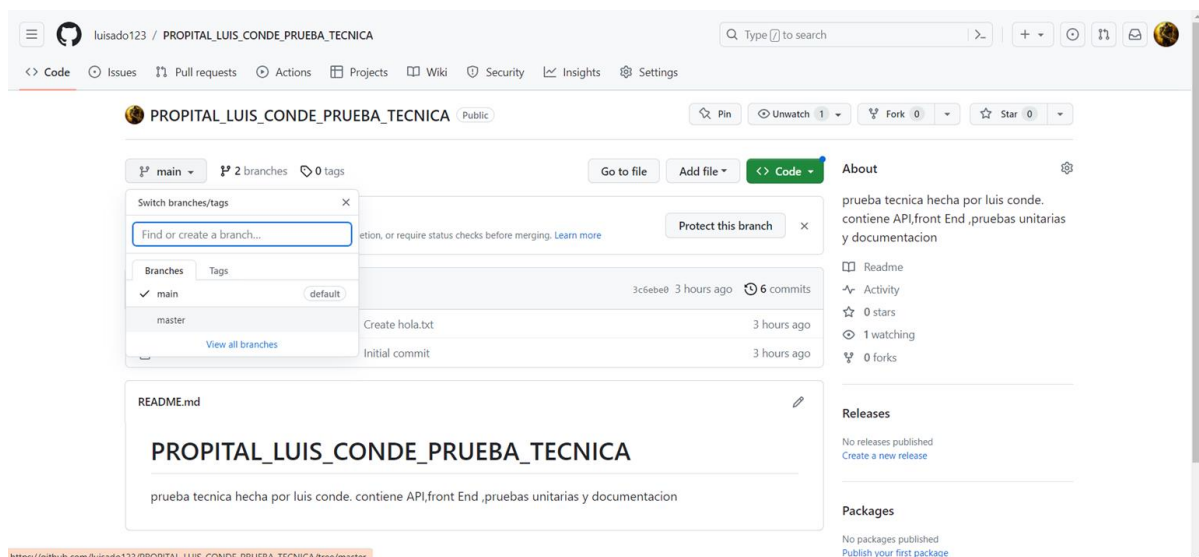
luisado123 / PROPITAL_LUIS_CONDE_PRUEBA_TECNICA

Type / to search

Code Issues Pull requests Actions Projects Wiki Security Insights Settings

PROPITAL_LUIS_CONDE_PRUEBA_TECNICA Public

Pin Unwatch 1 Fork 0 Star 0

main 2 branches 0 tags

Go to file Add file Code

Switch branches/tags

Find or create a branch...

Branches Tags

main default

master

View all branches

etion, or require status checks before merging. Learn more

Protect this branch

3c6ebe0 3 hours ago 6 commits

Create hola.txt 3 hours ago

Initial commit 3 hours ago

README.md

PROPITAL_LUIS_CONDE_PRUEBA_TECNICA

prueba tecnica hecha por luis conde. contiene API,front End ,pruebas unitarias y documentacion

About

prueba tecnica hecha por luis conde. contiene API,front End ,pruebas unitarias y documentacion

Readme

Activity

0 stars

1 watching

0 forks

Releases

No releases published
Create a new release

Packages

No packages published
Publish your first package

https://github.com/luisado123/PROPITAL_LUIS_CONDE_PRUEBA_TECNICA/tree/master